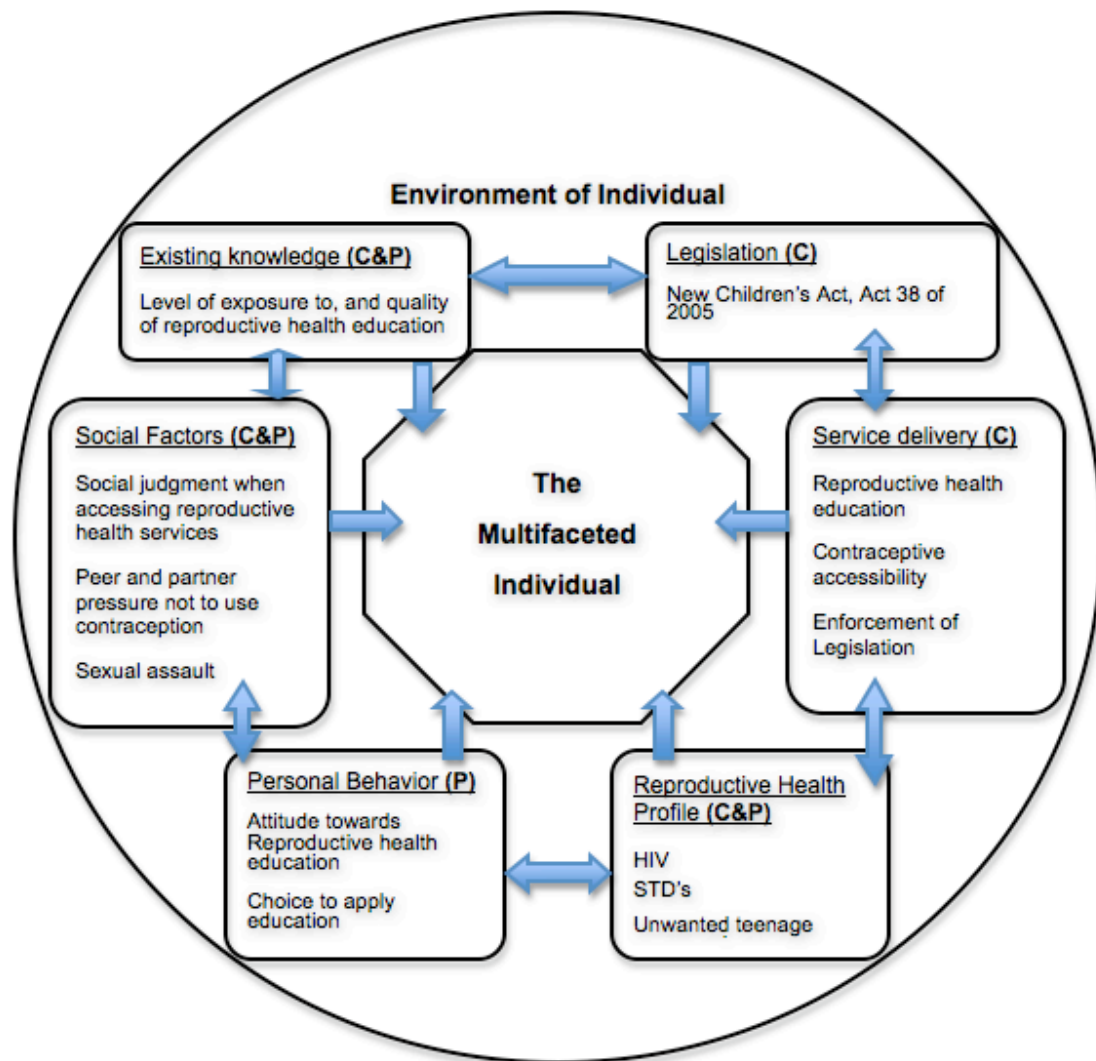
Environment of Individual

Existing knowledge (C&P)

Level of exposure to, and quality of reproductive health education

Legislation (C)

New Children's Act, Act 38 of 2005

Social Factors (C&P)

Social judgment when accessing reproductive health services

Peer and partner pressure not to use contraception

Sexual assault

The Multifaceted Individual

Service delivery (C)

Reproductive health education

Contraceptive accessibility

Enforcement of Legislation

Personal Behavior (P)

Attitude towards Reproductive health education

Choice to apply education

Reproductive Health Profile (C&P)

HIV

STD's

Unwanted teenage